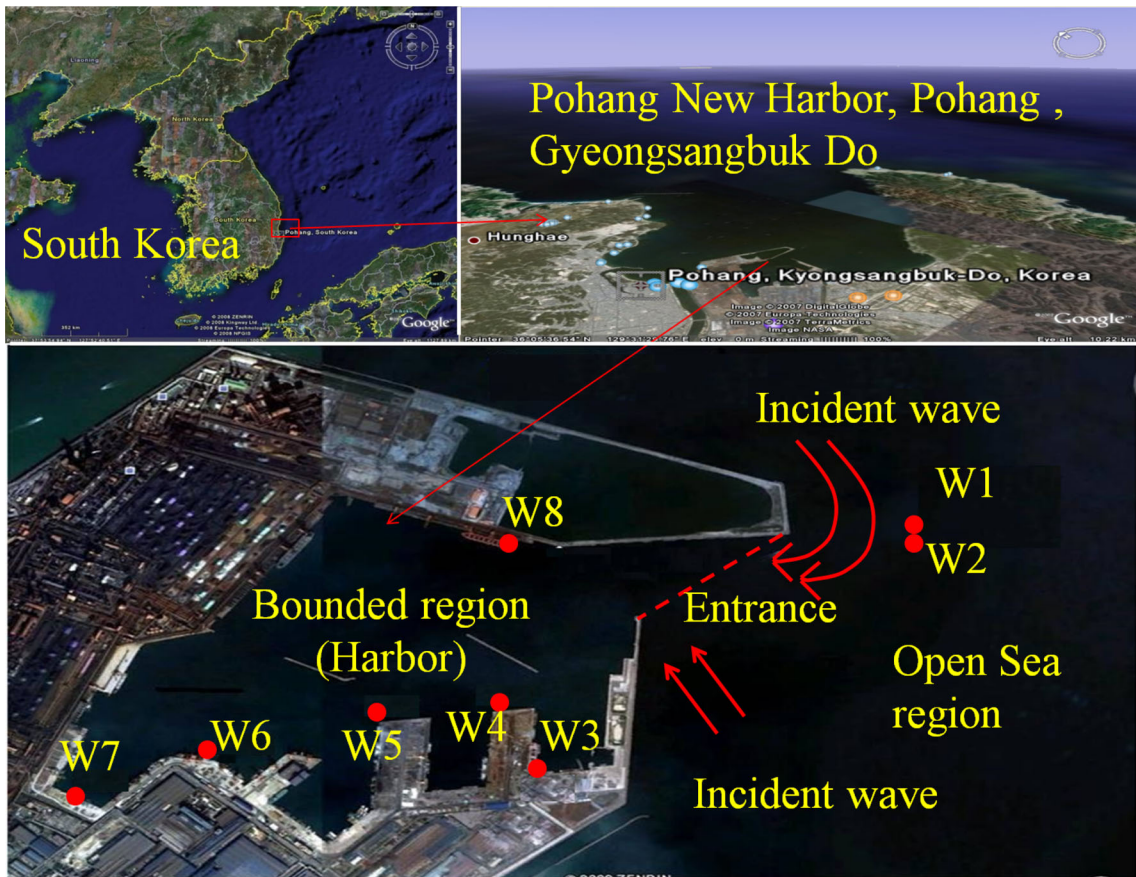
South Korea

North Korea

South Korea

Pohang, South Korea

Google

Pohang New Harbor, Pohang , Gyeongsangbuk Do

Hunghae

Pohang, Kyongsangbuk-Do, Korea

Image © 2007 DigitalGlobe
© 2007 Europa Technologies
Image © 2007 TerraMetrics
Image NASA

Google

Incident wave

W1

W2

W8

Entrance

Bounded region (Harbor)

Open Sea region

W4

W3

W5

W6

W7

Incident wave